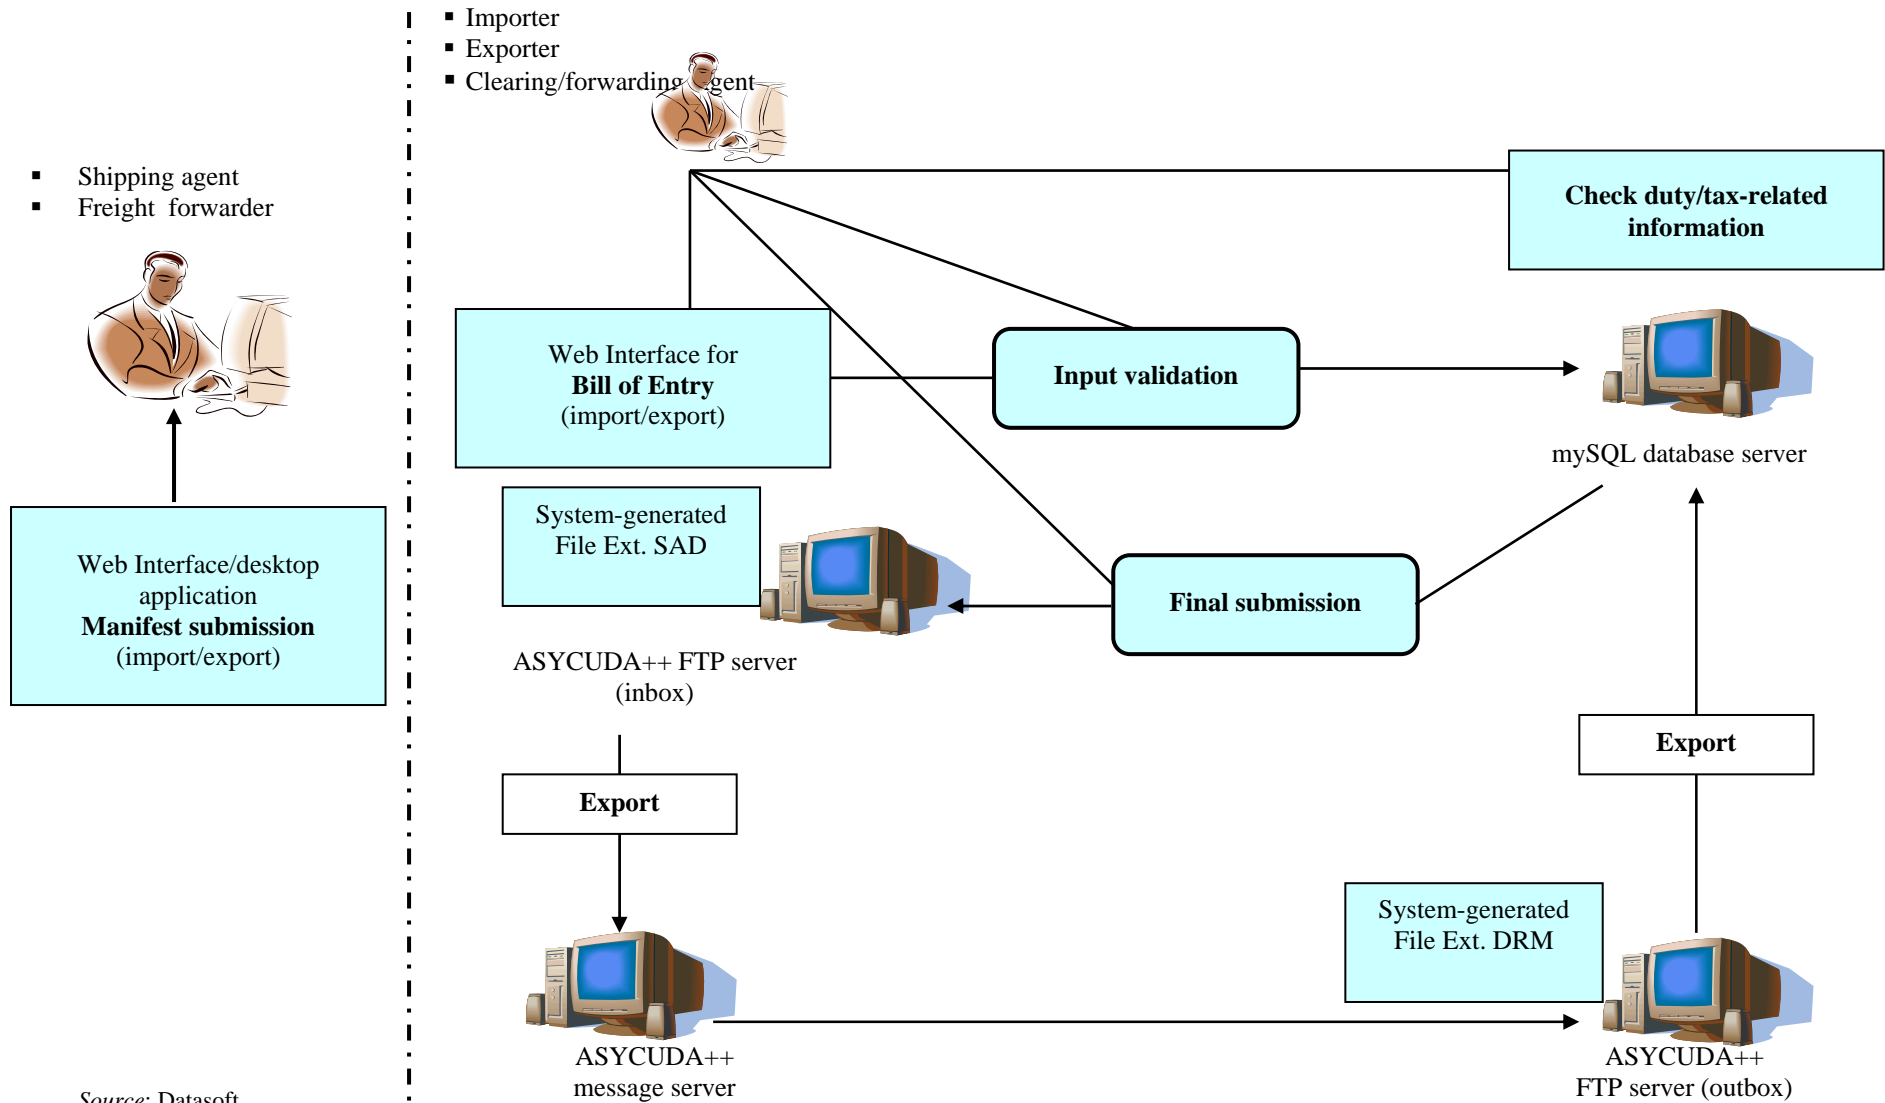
- Importer
- Exporter
- Clearing/forwarding agent

- Shipping agent
- Freight forwarder

Check duty/tax-related information

Web Interface for
**Bill of Entry**
(import/export)

Input validation

mySQL database server

System-generated
File Ext. SAD

Web Interface/desktop application
**Manifest submission**
(import/export)

Final submission

ASYCUDA++ FTP server
(inbox)

Export

Export

System-generated
File Ext. DRM

ASYCUDA++
message server

ASYCUDA++
FTP server (outbox)

*Source*: Datasoft